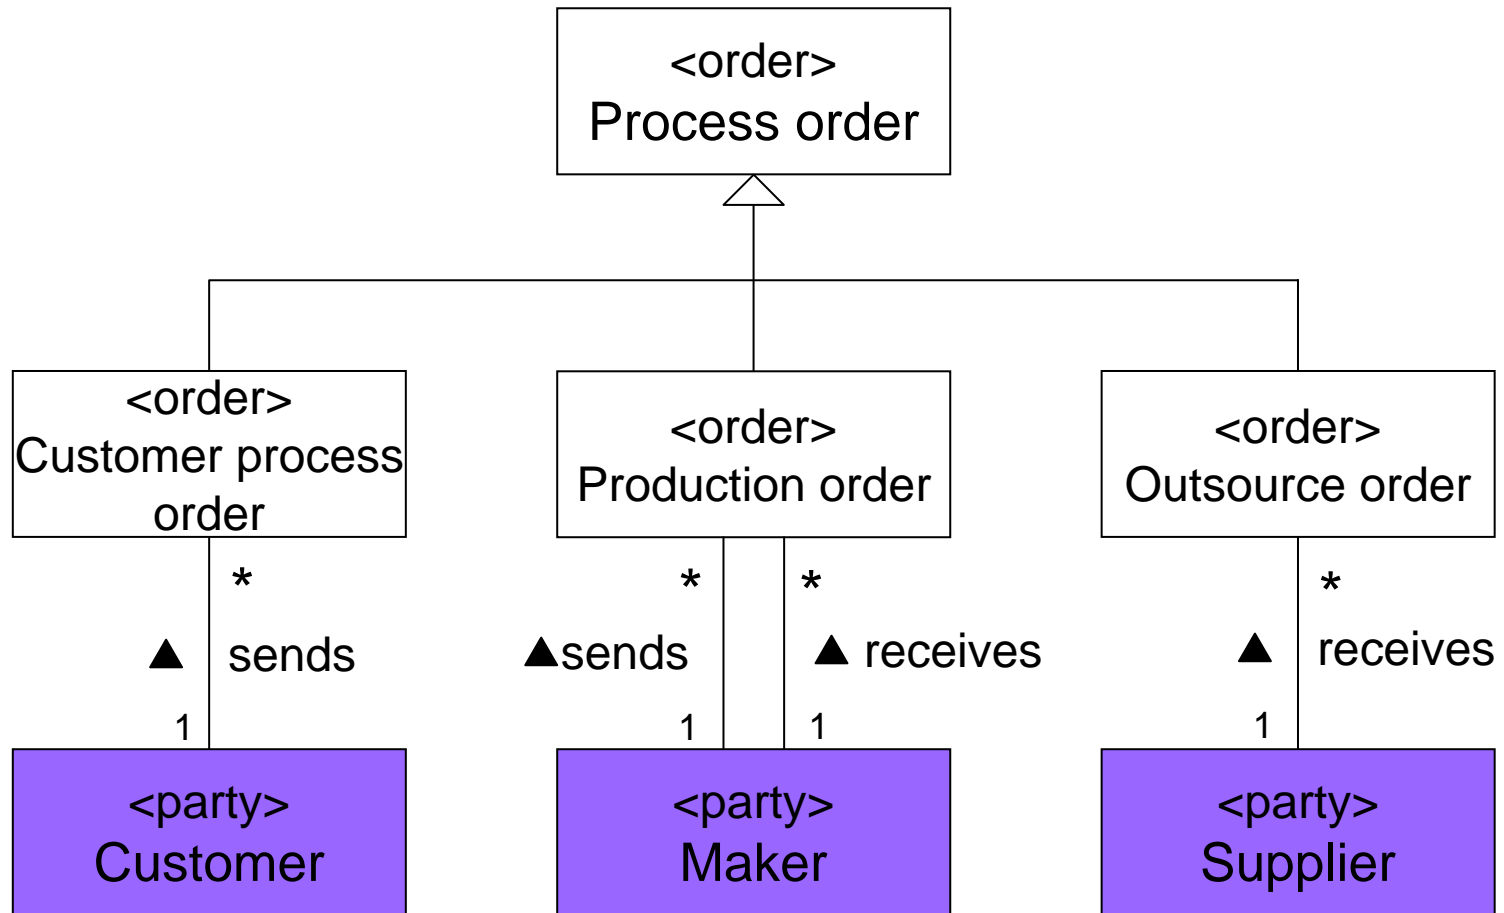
<order>
Process order

<order>
Customer process order

<order>
Production order

<order>
Outsource order

*

▲ sends

1

*

▲sends

1

*

▲ receives

1

*

▲ receives

1

<party>
Customer

<party>
Maker

<party>
Supplier